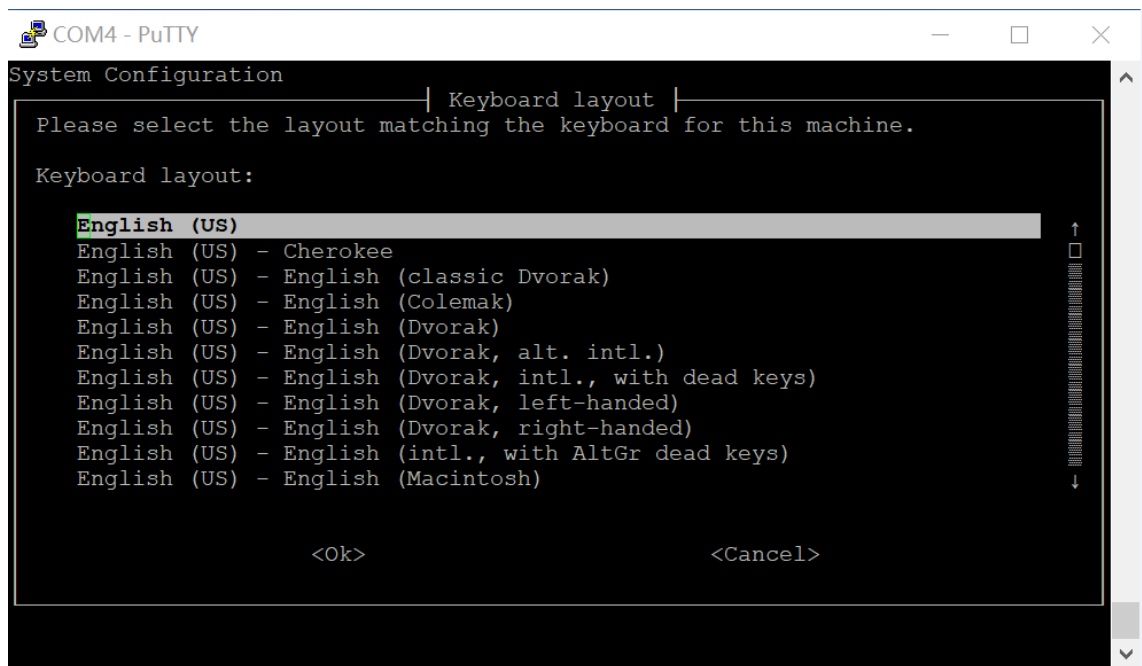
COM4 - PuTTY

System Configuration

Keyboard layout

Please select the layout matching the keyboard for this machine.

Keyboard layout:

English (US)
English (US) - Cherokee
English (US) - English (classic Dvorak)
English (US) - English (Colemak)
English (US) - English (Dvorak)
English (US) - English (Dvorak, alt. intl.)
English (US) - English (Dvorak, intl., with dead keys)
English (US) - English (Dvorak, left-handed)
English (US) - English (Dvorak, right-handed)
English (US) - English (intl., with AltGr dead keys)
English (US) - English (Macintosh)

<Ok>

<Cancel>